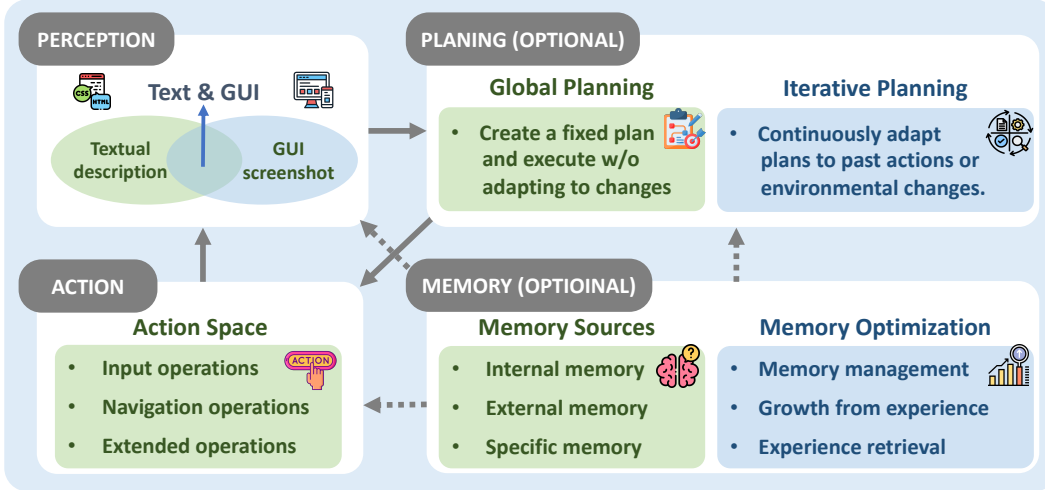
PERCEPTION

CSS HTML

Text & GUI

Textual description

GUI screenshot

PLANING (OPTIONAL)

Global Planning

• Create a fixed plan and execute w/o adapting to changes

Iterative Planning

• Continuously adapt plans to past actions or environmental changes.

ACTION

Action Space

• Input operations

ACTION

• Navigation operations

• Extended operations

MEMORY (OPTIOINAL)

Memory Sources

• Internal memory

• External memory

• Specific memory

Memory Optimization

• Memory management

• Growth from experience

• Experience retrieval